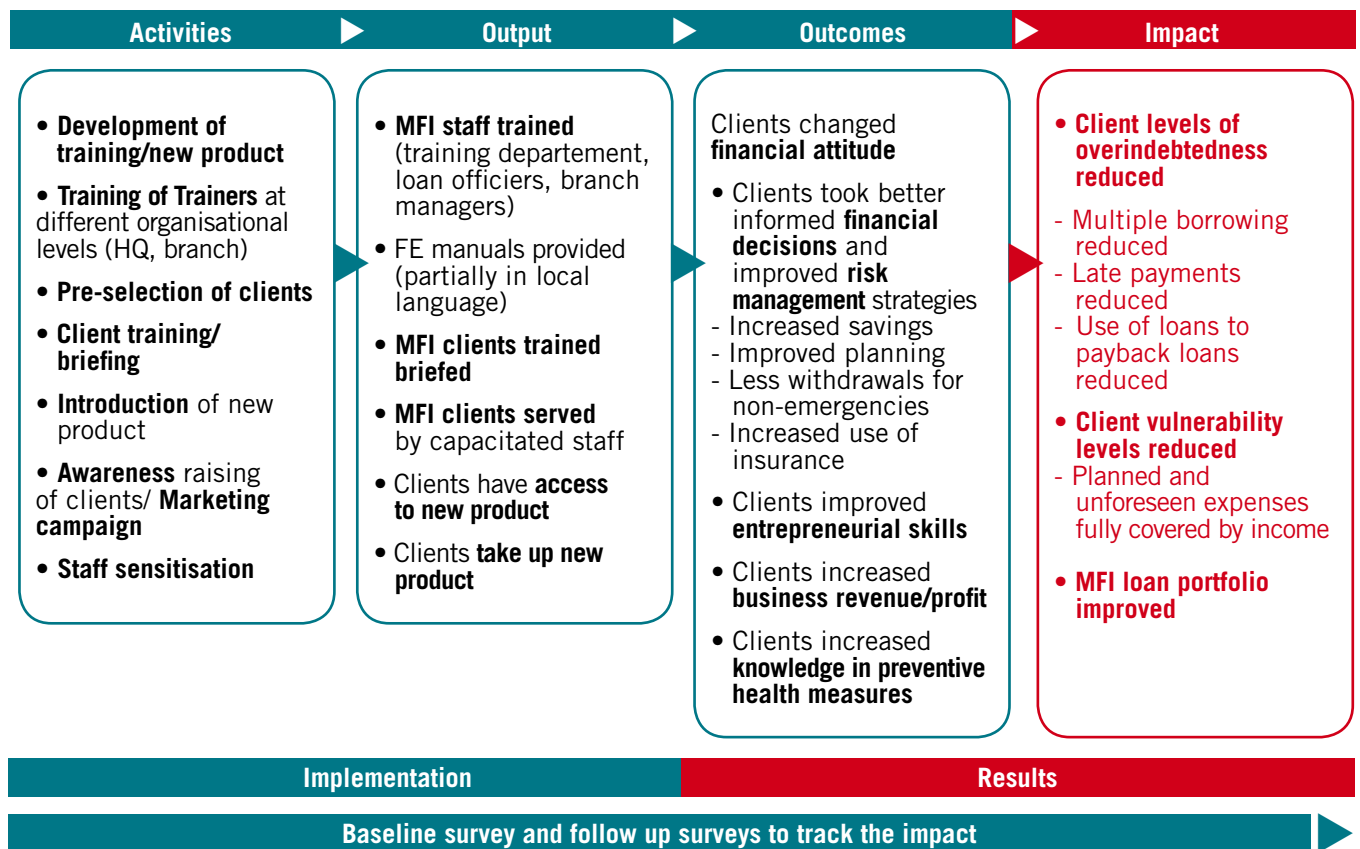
Activities

Output

Outcomes

Impact

• Development of training/new product

• Training of Trainers at different organisational levels (HQ, branch)

• Pre-selection of clients

• Client training/ briefing

• Introduction of new product

• Awareness raising of clients/ Marketing campaign

• Staff sensitisation

• MFI staff trained (training departement, loan officiers, branch managers)

• FE manuals provided (partially in local language)

• MFI clients trained briefed

• MFI clients served by capacitated staff

• Clients have access to new product

• Clients take up new product

Clients changed financial attitude

• Clients took better informed financial decisions and improved risk management strategies
- Increased savings
- Improved planning
- Less withdrawals for non-emergencies
- Increased use of insurance

• Clients improved entrepreneurial skills

• Clients increased business revenue/profit

• Clients increased knowledge in preventive health measures

• Client levels of overindebtedness reduced
- Multiple borrowing reduced
- Late payments reduced
- Use of loans to payback loans reduced

• Client vulnerability levels reduced
- Planned and unforeseen expenses fully covered by income

• MFI loan portfolio improved

Implementation

Results

Baseline survey and follow up surveys to track the impact